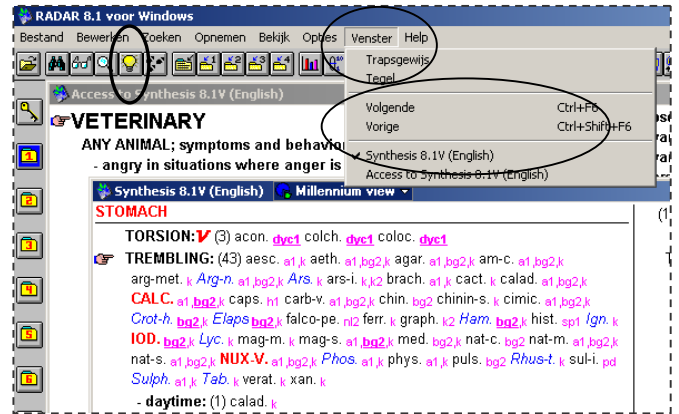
RADAR 8.1 voor Windows

Bestand Bewerken Zoeken Opnemen Bekijk Opties Venster Help

Trapsgewijs
Tegel

Volgende Ctrl+F6
Vorige Ctrl+Shift+F6

✓ Synthesis 8.1V (English)
Access to Synthesis 8.1V (English)

Access to Synthesis 8.1V (English)

VETERINARY

ANY ANIMAL; symptoms and behavio

- angry in situations where anger is

Synthesis 8.1V (English) Millennium view

STOMACH

TORSION: (3) acon. dyc1 colch. dyc1 coloc. dyc1

TREMBLING: (43) aesc. a1,k aeth. a1,bg2,k agar. a1,bg2,k am-c. a1,bg2,k arg-met. k Arg-n. a1,bg2,k Ars. k ars-i. k,k2 brach. a1,k cact. k calad. a1,bg2,k CALC. a1,bg2,k caps. h1 carb-v. a1,bg2,k chin. bg2 chinin-s. k cimic. a1,bg2,k Crot-h. bg2,k Elaps bg2,k falco-pe. nl2 ferr. k graph. k2 Ham. bg2,k hist. sp1 Ign. k IOD. bg2,k Lyc. k mag-m. k mag-s. a1,bg2,k med. bg2,k nat-c. bg2 nat-m. a1,bg2,k nat-s. a1,bg2,k NUX-V. a1,bg2,k Phos. a1,k phys. a1,k puls. bg2 Rhus-t. k sul-i. pd Sulph. a1,k Tab. k verat. k xan. k

- daytime: (1) calad. k

(1